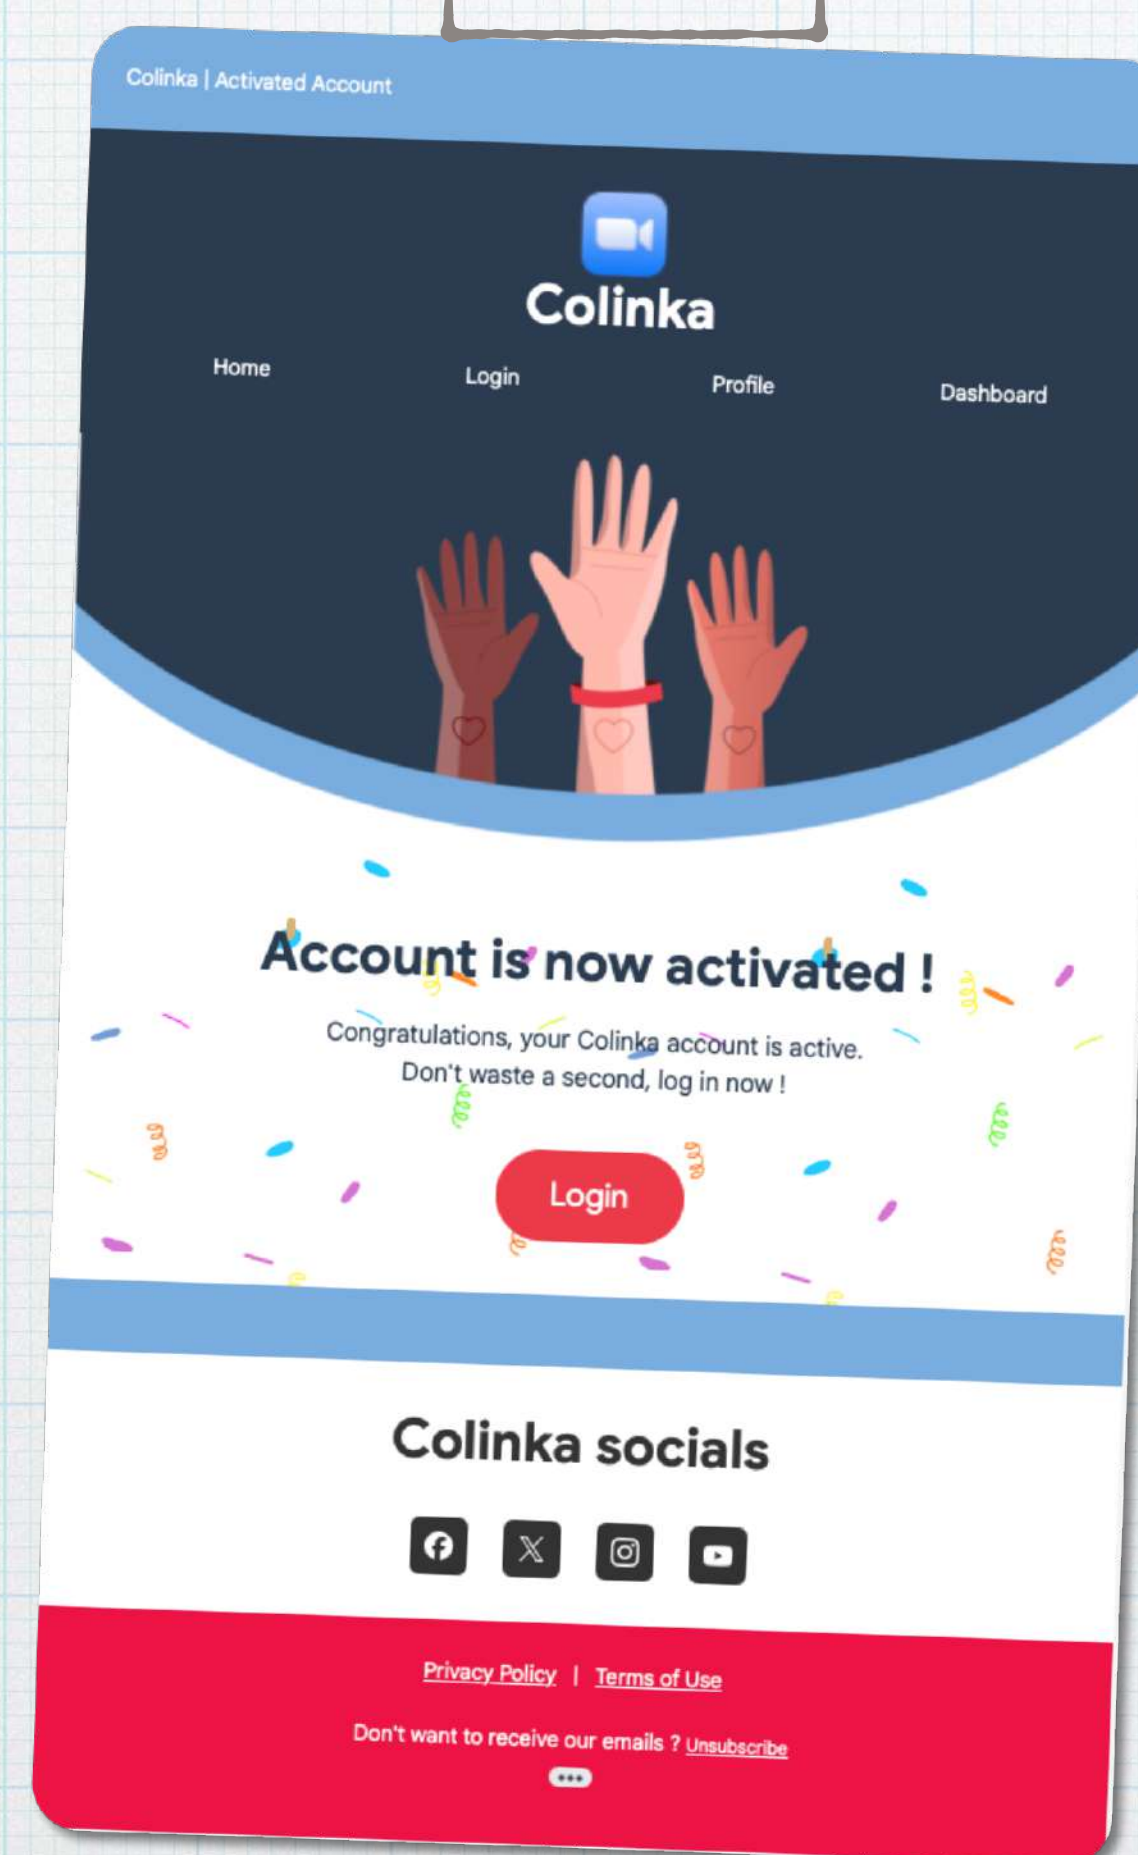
Colinka | Activated Account

Colinka

Home Login Profile Dashboard

Account is now activated !

Congratulations, your Colinka account is active.
Don't waste a second, log in now !

Login

Colinka socials

Privacy Policy | Terms of Use

Don't want to receive our emails ? Unsubscribe